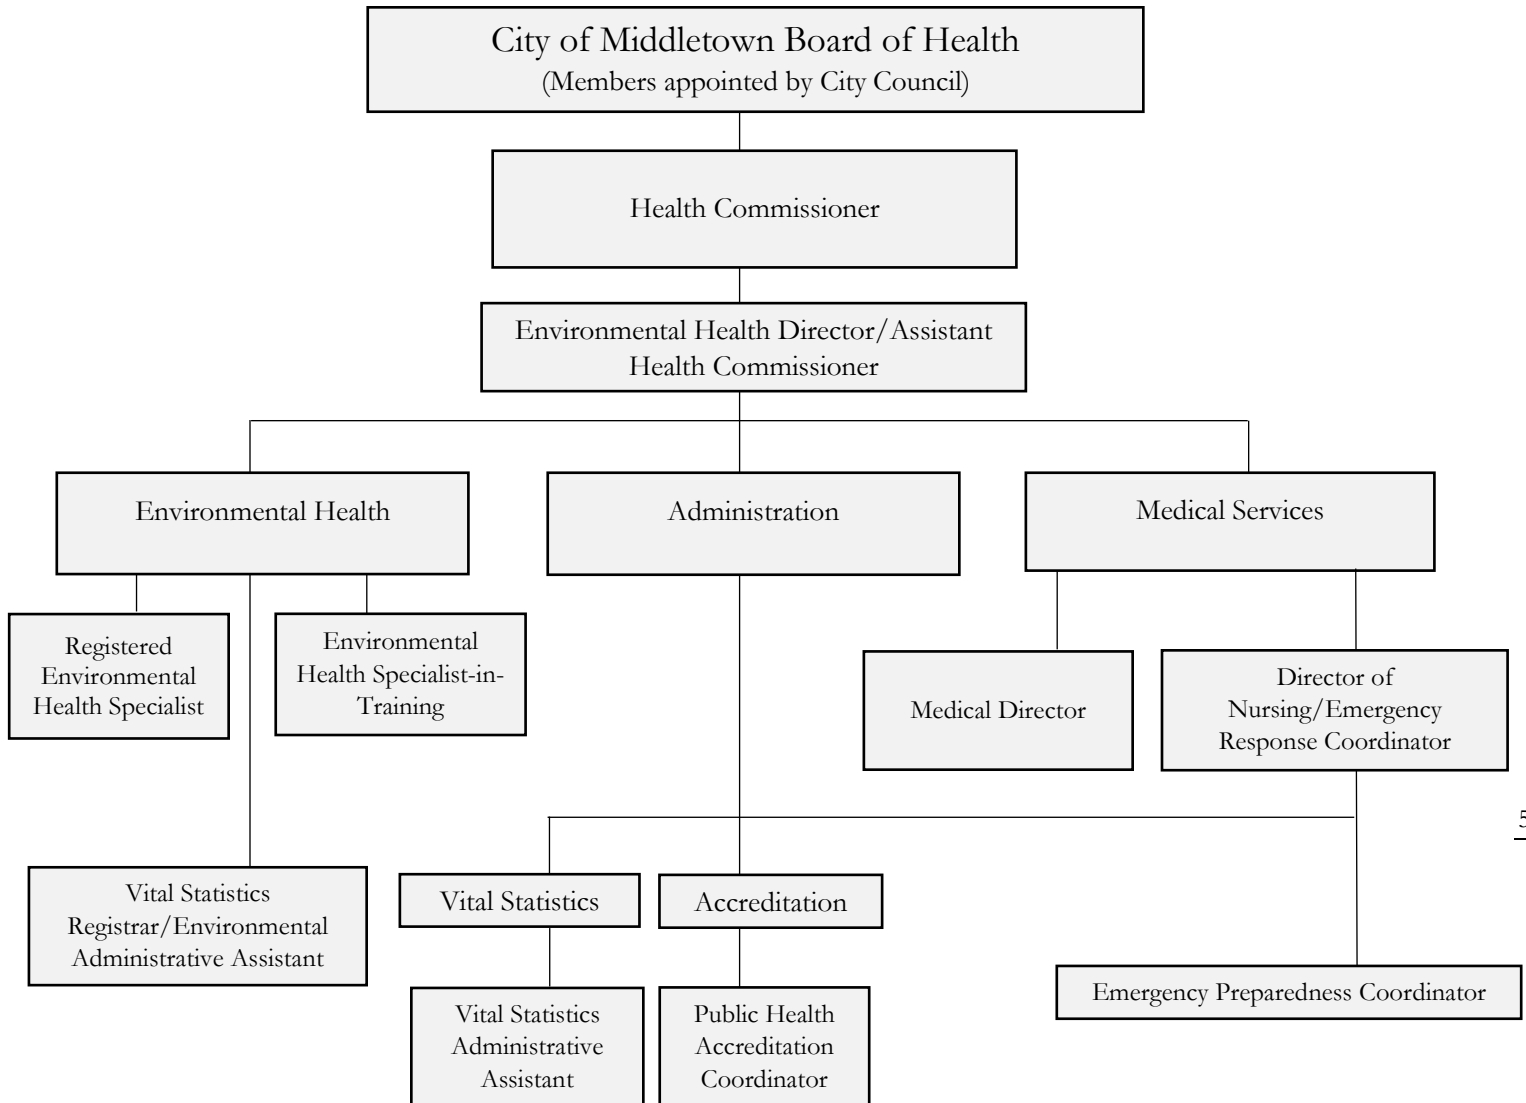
City of Middletown Board of Health
(Members appointed by City Council)

Health Commissioner

Environmental Health Director/Assistant Health Commissioner

Environmental Health

Administration

Medical Services

Registered Environmental Health Specialist

Environmental Health Specialist-in-Training

Medical Director

Director of Nursing/Emergency Response Coordinator

5

Vital Statistics Registrar/Environmental Administrative Assistant

Vital Statistics

Accreditation

Emergency Preparedness Coordinator

Vital Statistics Administrative Assistant

Public Health Accreditation Coordinator